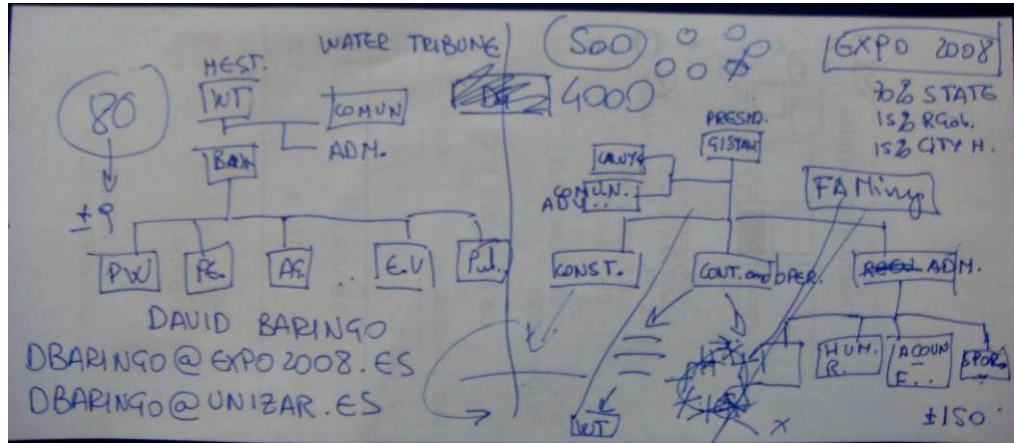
WATER TRIBUNE

80

±9

MEST.

WT

COMUN

ADM.

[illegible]

PW

PE.

AF.

E.V

P.I.

DAVID BARINGO

DBARINGO@EXPO2008.ES

DBARINGO@UNIZAR.ES

500

4000

EXPO 2008

70% STATE

15% RGob.

15% CITY H.

PRESID.

GISTAU

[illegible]

ADV CON. UN.

FAMily

CONST.

CONT. and OPER.

REAL ADM.

HUM. R.

ACOUN F.

SPOR.

WT

±150